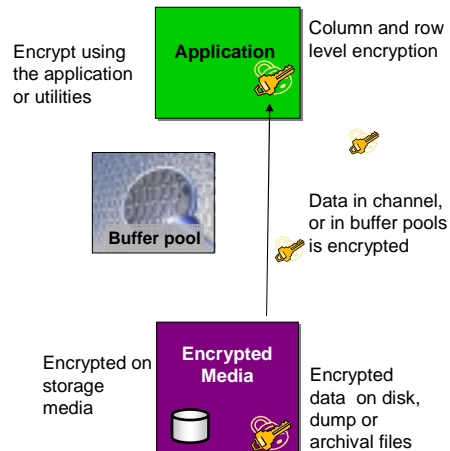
Encrypt using the application or utilities

Application

Column and row level encryption

Buffer pool

Data in channel, or in buffer pools is encrypted

Encrypted on storage media

Encrypted Media

Encrypted data on disk, dump or archival files